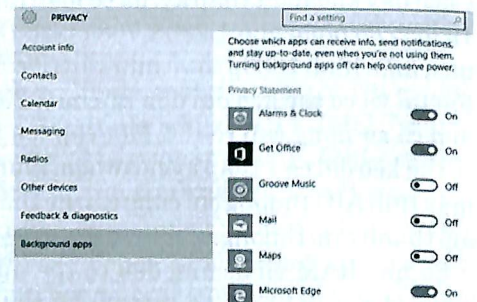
PRIVACY

Find a setting

Account info

Contacts

Calendar

Messaging

Radios

Other devices

Feedback & diagnostics

Background apps

Choose which apps can receive info, send notifications, and stay up-to-date, even when you're not using them. Turning background apps off can help conserve power.

Privacy Statement

Alarms & Clock On

Get Office On

Groove Music Off

Mail Off

Maps Off

Microsoft Edge On